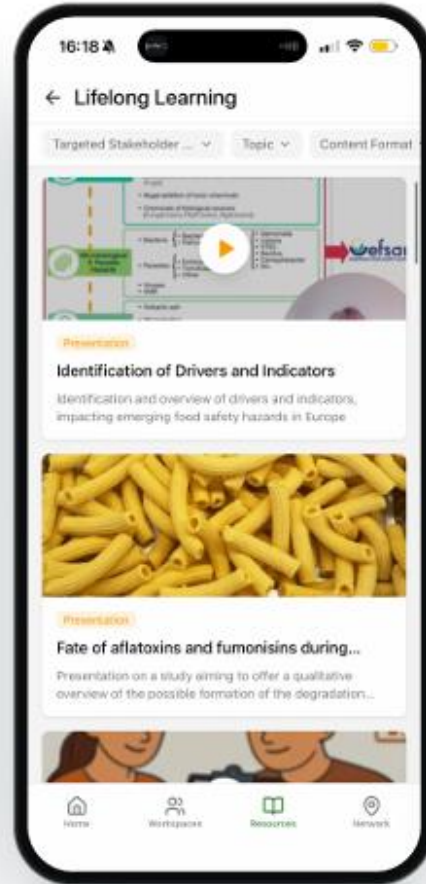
16:18

← Lifelong Learning

Targeted Stakeholder ... ⌄ Topic ⌄ Content Format

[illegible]

efsa

Presentation

Identification of Drivers and Indicators

Identification and overview of drivers and indicators, impacting emerging food safety hazards in Europe

Presentation

Fate of aflatoxins and fumonisins during...

Presentation on a study aiming to offer a qualitative overview of the possible formation of the degradation...

Home Workspaces Resources Network